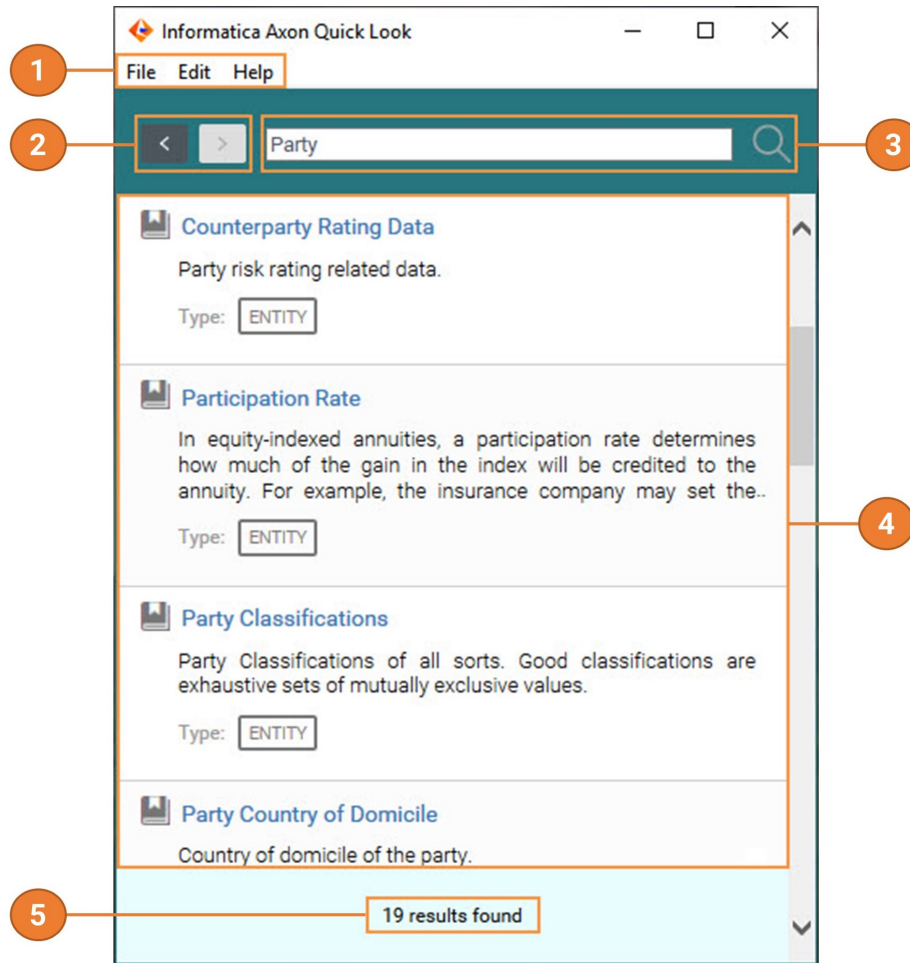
Informatica Axon Quick Look

1

File Edit Help

2

Party

3

Counterparty Rating Data

Party risk rating related data.

Type: ENTITY

Participation Rate

In equity-indexed annuities, a participation rate determines how much of the gain in the index will be credited to the annuity. For example, the insurance company may set the..

Type: ENTITY

4

Party Classifications

Party Classifications of all sorts. Good classifications are exhaustive sets of mutually exclusive values.

Type: ENTITY

Party Country of Domicile

Country of domicile of the party.

5

19 results found